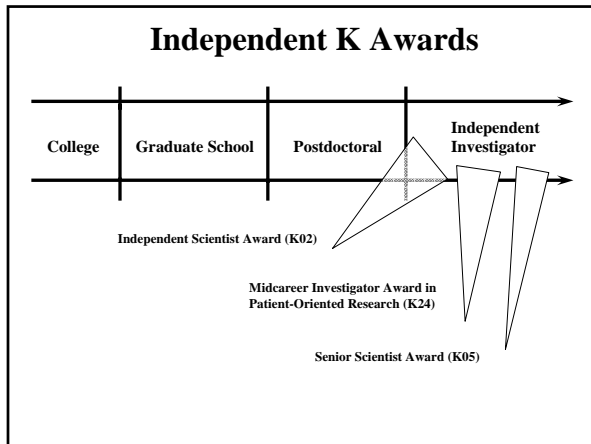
Independent K Awards

College

Graduate School

Postdoctoral

Independent Investigator

Independent Scientist Award (K02)

Midcareer Investigator Award in Patient-Oriented Research (K24)

Senior Scientist Award (K05)